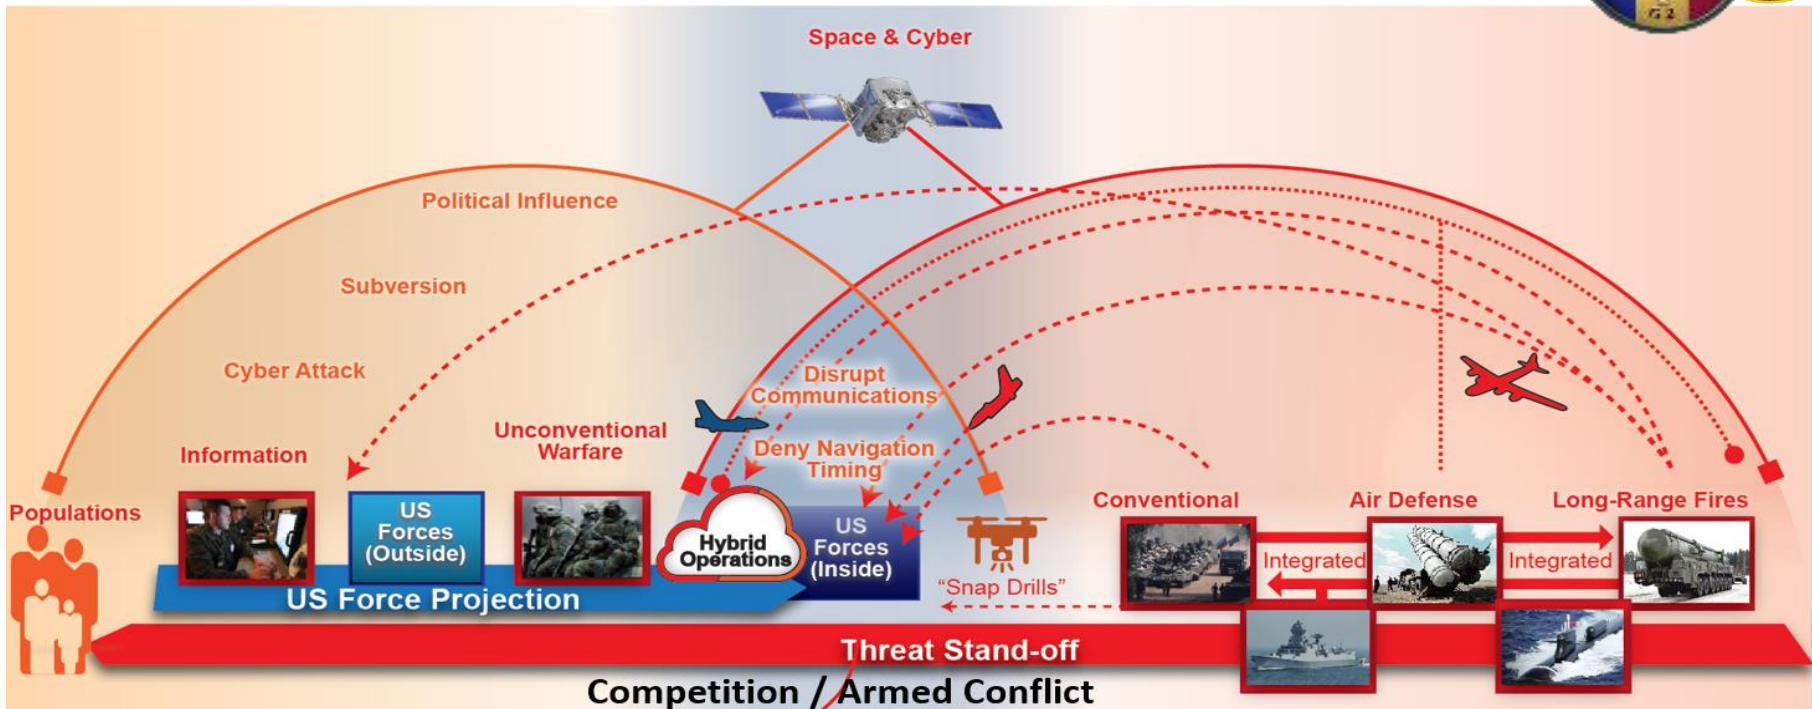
Space & Cyber

Political Influence

Subversion

Cyber Attack

Information

Unconventional Warfare

Disrupt Communications

Deny Navigation Timing

Populations

US Forces (Outside)

Hybrid Operations

US Forces (Inside)

"Snap Drills"

Conventional

Air Defense

Long-Range Fires

Integrated

Integrated

US Force Projection

Threat Stand-off

Competition / Armed Conflict